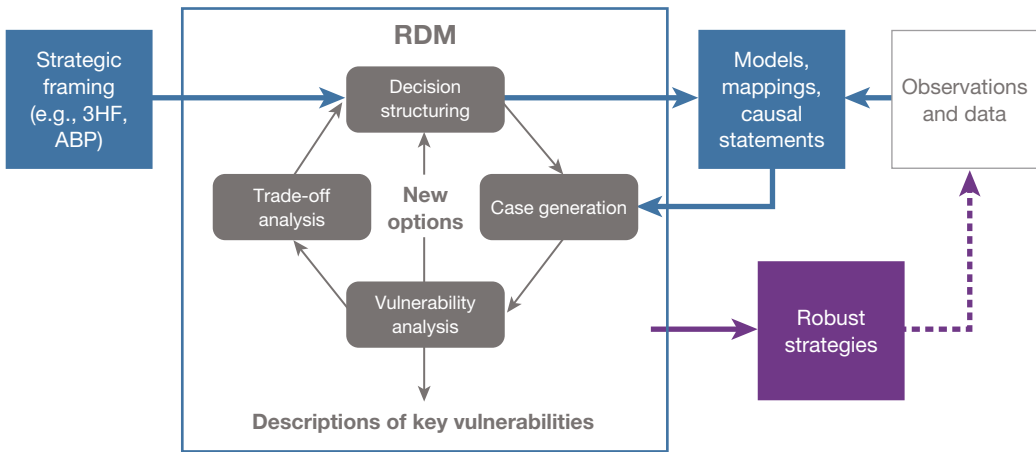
Strategic framing (e.g., 3HF, ABP)

RDM

Decision structuring

Case generation

Vulnerability analysis

Trade-off analysis

New options

Descriptions of key vulnerabilities

Models, mappings, causal statements

Observations and data

Robust strategies